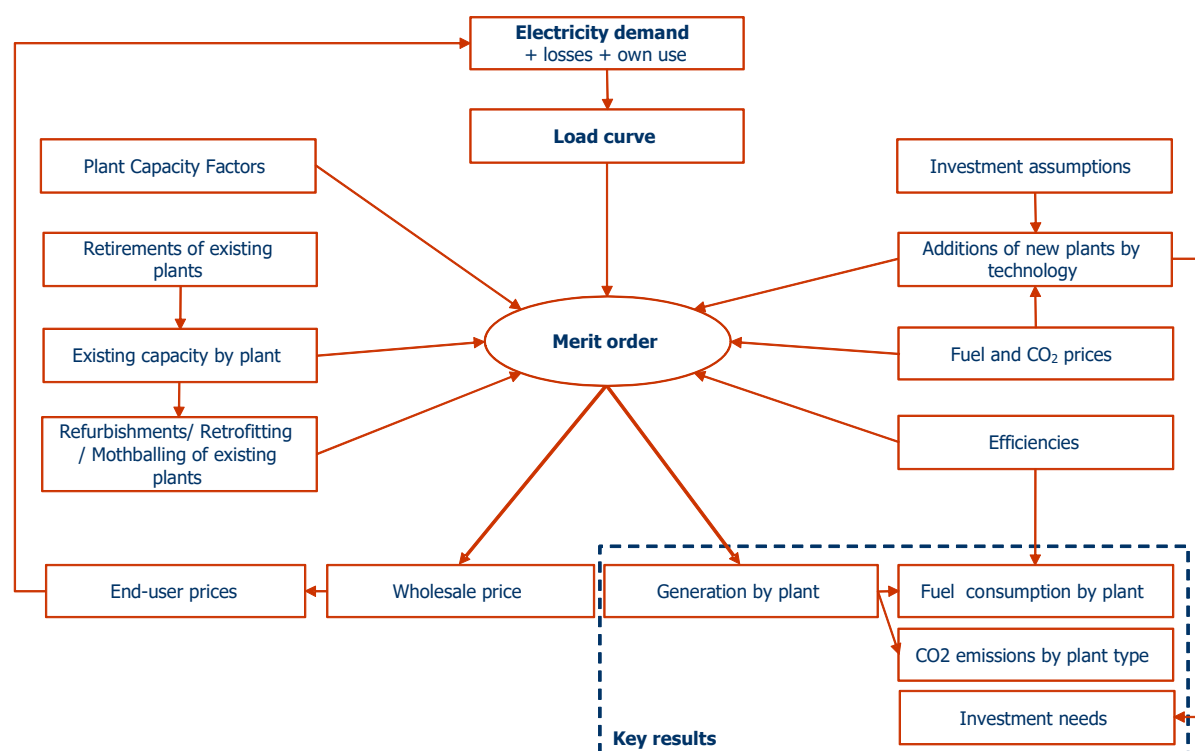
Electricity demand
+ losses + own use

Load curve

Plant Capacity Factors

Investment assumptions

Retirements of existing plants

Additions of new plants by technology

Merit order

Existing capacity by plant

Fuel and $CO_2$ prices

Refurbishments/ Retrofitting / Mothballing of existing plants

Efficiencies

End-user prices

Wholesale price

Generation by plant

Fuel consumption by plant

CO2 emissions by plant type

Investment needs

Key results